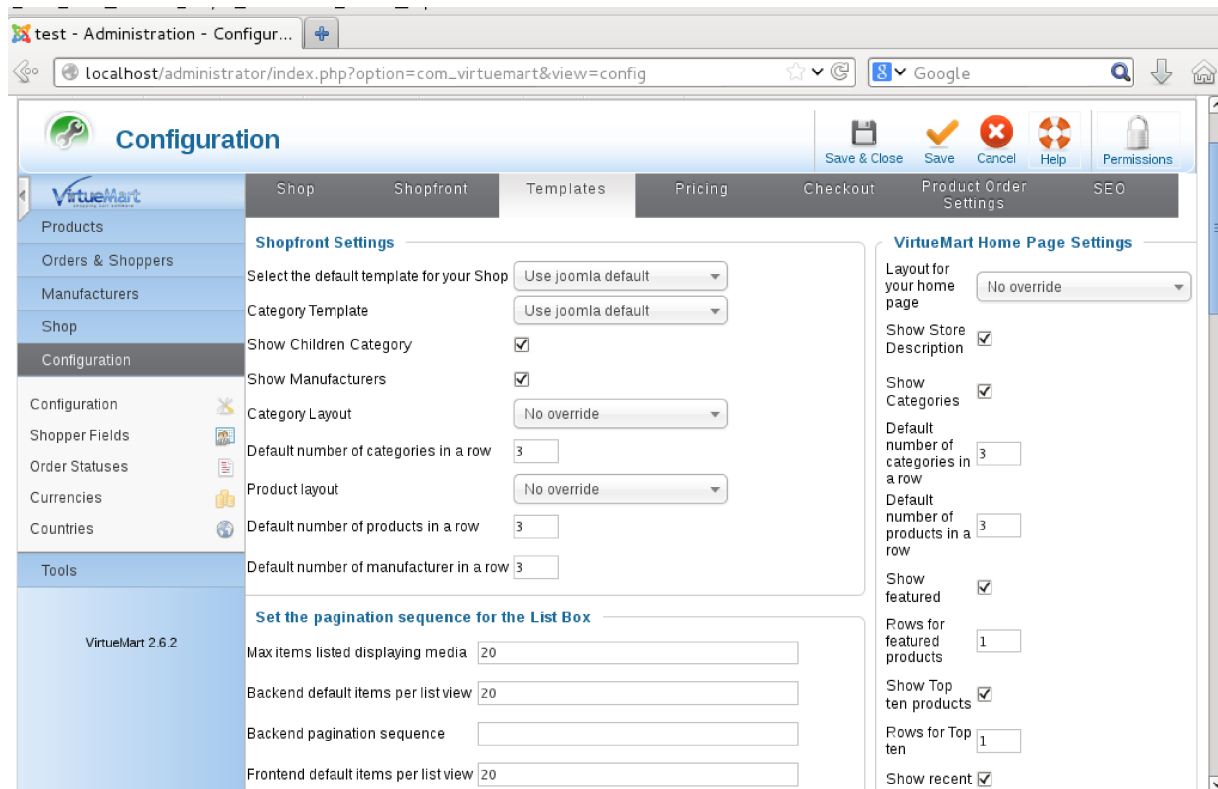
test - Administration - Configur...

localhost/administrator/index.php?option=com_virtuemart&view=config

Google

Configuration

Save & Close Save Cancel Help Permissions

VirtueMart

Products
Orders & Shoppers
Manufacturers
Shop
Configuration

Configuration
Shopper Fields
Order Statuses
Currencies
Countries

Tools

VirtueMart 2.6.2

Shop | Shopfront | Templates | Pricing | Checkout | Product Order Settings | SEO

Shopfront Settings

Select the default template for your Shop: Use joomla default
Category Template: Use joomla default
Show Children Category ☑
Show Manufacturers ☑
Category Layout: No override
Default number of categories in a row: 3
Product layout: No override
Default number of products in a row: 3
Default number of manufacturer in a row: 3

Set the pagination sequence for the List Box

Max items listed displaying media: 20
Backend default items per list view: 20
Backend pagination sequence
Frontend default items per list view: 20

VirtueMart Home Page Settings

Layout for your home page: No override
Show Store Description ☑
Show Categories ☑
Default number of categories in a row: 3
Default number of products in a row: 3
Show featured ☑
Rows for featured products: 1
Show Top ten products ☑
Rows for Top ten: 1
Show recent ☑